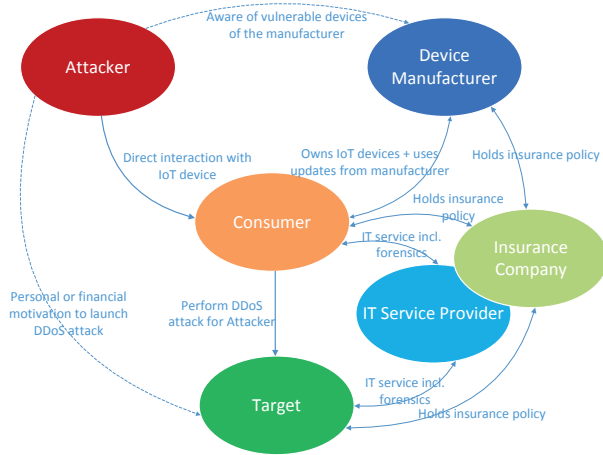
Aware of vulnerable devices of the manufacturer

Attacker

Device Manufacturer

Direct interaction with IoT device

Owns IoT devices + uses updates from manufacturer

Holds insurance policy

Holds insurance policy

Consumer

IT service incl. forensics

Insurance Company

Personal or financial motivation to launch DDoS attack

Perform DDoS attack for Attacker

IT Service Provider

Target

IT service incl. forensics

Holds insurance policy